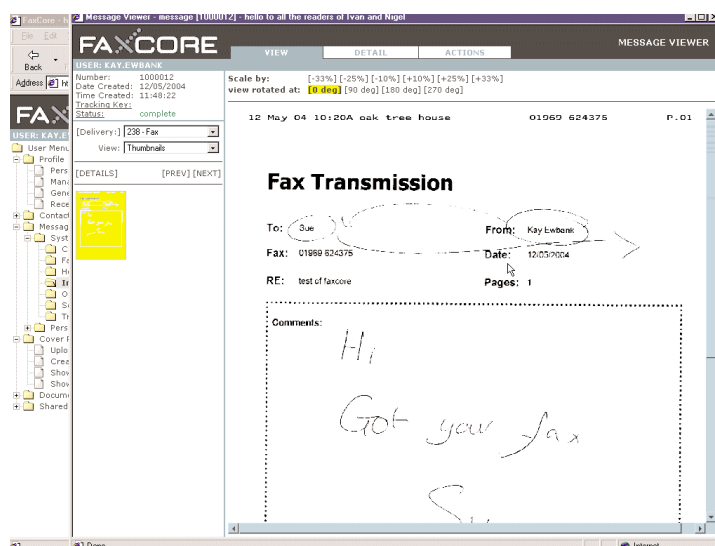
FaxCore - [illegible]
File Edit
Back
Address
FAX
USER: KAY.E
User Menu
Profile
Pers
Mana
Gene
Rece
Contact
Messag
Syst
C
Fa
H
In
O
Se
Tr
Pers
Cover
Uplo
Crea
Show
Show
Docum
Shared

Message Viewer - message [1000012] - hello to all the readers of Ivan and Nigel

FAXCORE
VIEW DETAIL ACTIONS
MESSAGE VIEWER
USER: KAY.EWBANK
Number: 1000012
Date Created: 12/05/2004
Time Created: 11:48:22
Tracking Key:
Status: complete
[Delivery:] 238 - Fax
View: Thumbnails
[DETAILS] [PREV] [NEXT]

Scale by: [-33%] [-25%] [-10%] [+10%] [+25%] [+33%]
view rotated at: [0 deg] [90 deg] [180 deg] [270 deg]

12 May 04 10:20A oak tree house 01969 624375 P.01

Fax Transmission

To: Sue
From: Kay Ewbank
Fax: 01969 624375
Date: 12/05/2004
RE: test of faxcore
Pages: 1

Comments:
Hi
Got your fax
S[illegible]

Done
Internet